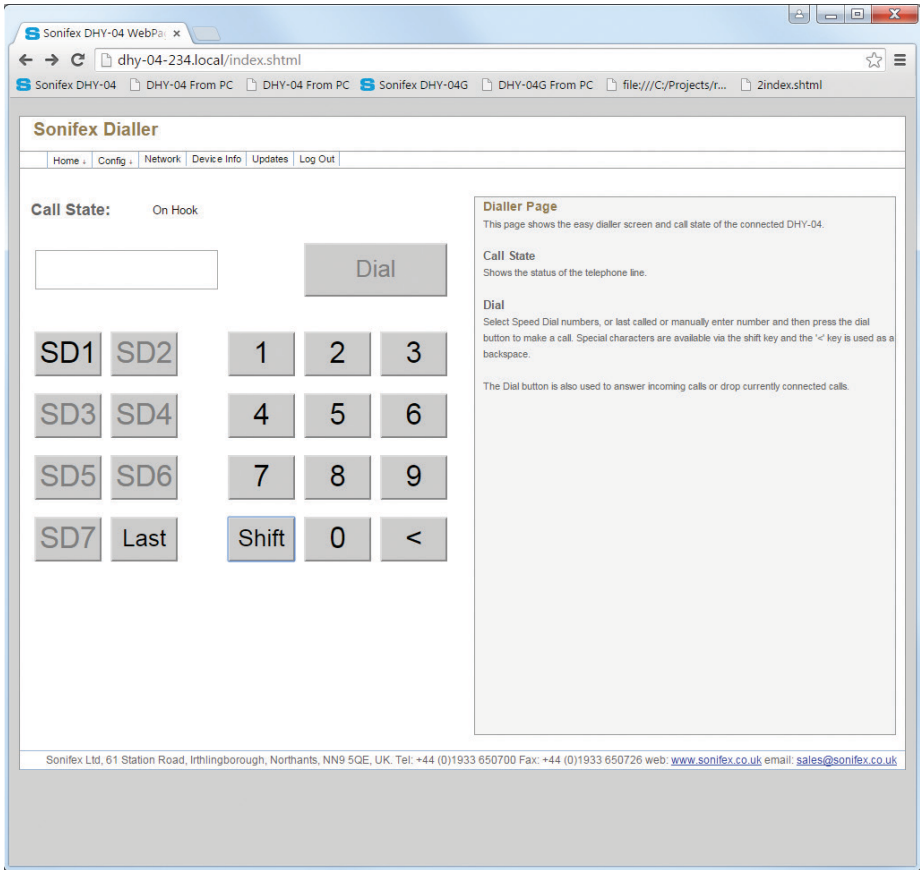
Sonifex DHY-04 WebPa ×

dhy-04-234.local/index.shtml

Sonifex DHY-04 DHY-04 From PC DHY-04 From PC Sonifex DHY-04G DHY-04G From PC file:///C:/Projects/r... 2index.shtml

Sonifex Dialler

Home ↓ Config ↓ Network Device Info Updates Log Out

Call State: On Hook

Dial

SD1 SD2 1 2 3

SD3 SD4 4 5 6

SD5 SD6 7 8 9

SD7 Last Shift 0 <

Dialler Page

This page shows the easy dialler screen and call state of the connected DHY-04.

Call State

Shows the status of the telephone line.

Dial

Select Speed Dial numbers, or last called or manually enter number and then press the dial button to make a call. Special characters are available via the shift key and the '<' key is used as a backspace.

The Dial button is also used to answer incoming calls or drop currently connected calls.

Sonifex Ltd, 61 Station Road, Irthlingborough, Northants, NN9 5QE, UK. Tel: +44 (0)1933 650700 Fax: +44 (0)1933 650726 web: www.sonifex.co.uk email: sales@sonifex.co.uk